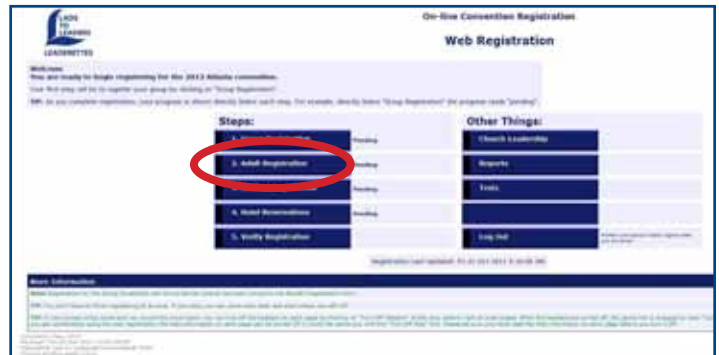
LADS TO LEADERS LEADERETTES

On-line Convention Registration

Web Registration

Welcome
You are ready to begin registering for the 2013 Atlanta convention.

Your first step will be to register your group by clicking on "Group Registration".

TIP: As you complete registration, your progress is shown directly below each step. For example, directly below "Group Registration" the program reads "pending".

Steps:

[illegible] Pending

2. Adult Registration Pending

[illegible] Pending

4. Hotel Reservations Pending

5. Verify Registration

Other Things:

Church Leadership

Reports

Tools

Log Out

Registration Last Updated: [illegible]

More Information

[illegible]

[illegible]

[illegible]

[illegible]